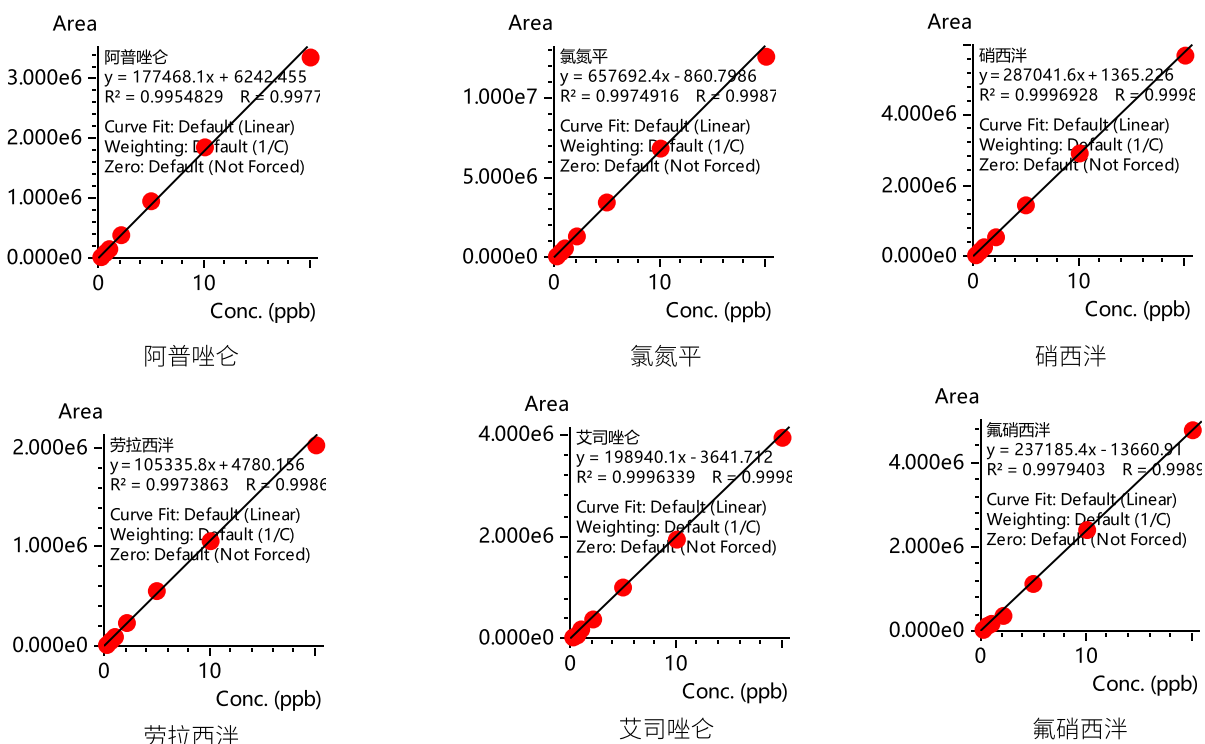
Area
阿普唑仑
y = 177468.1x + 6242.455
R² = 0.9954829 R = 0.9977
Curve Fit: Default (Linear)
Weighting: Default (1/C)
Zero: Default (Not Forced)
3.000e6
2.000e6
1.000e6
0.000e0
0
10
Conc. (ppb)
阿普唑仑

Area
氯氮平
y = 657692.4x - 860.7986
R² = 0.9974916 R = 0.9987
Curve Fit: Default (Linear)
Weighting: Default (1/C)
Zero: Default (Not Forced)
1.000e7
5.000e6
0.000e0
0
10
Conc. (ppb)
氯氮平

Area
硝西泮
y = 287041.6x + 1365.226
R² = 0.9996928 R = 0.9998
Curve Fit: Default (Linear)
Weighting: Default (1/C)
Zero: Default (Not Forced)
4.000e6
2.000e6
0.000e0
0
10
Conc. (ppb)
硝西泮

Area
劳拉西泮
y = 105335.8x + 4780.156
R² = 0.9973863 R = 0.9986
Curve Fit: Default (Linear)
Weighting: Default (1/C)
Zero: Default (Not Forced)
2.000e6
1.000e6
0.000e0
0
10
Conc. (ppb)
劳拉西泮

Area
艾司唑仑
y = 198940.1x - 3641.712
R² = 0.9996339 R = 0.9998
Curve Fit: Default (Linear)
Weighting: Default (1/C)
Zero: Default (Not Forced)
4.000e6
2.000e6
0.000e0
0
10
Conc. (ppb)
艾司唑仑

Area
氟硝西泮
y = 237185.4x - 13660.91
R² = 0.9979403 R = 0.9989
Curve Fit: Default (Linear)
Weighting: Default (1/C)
Zero: Default (Not Forced)
4.000e6
2.000e6
0.000e0
0
10
Conc. (ppb)
氟硝西泮